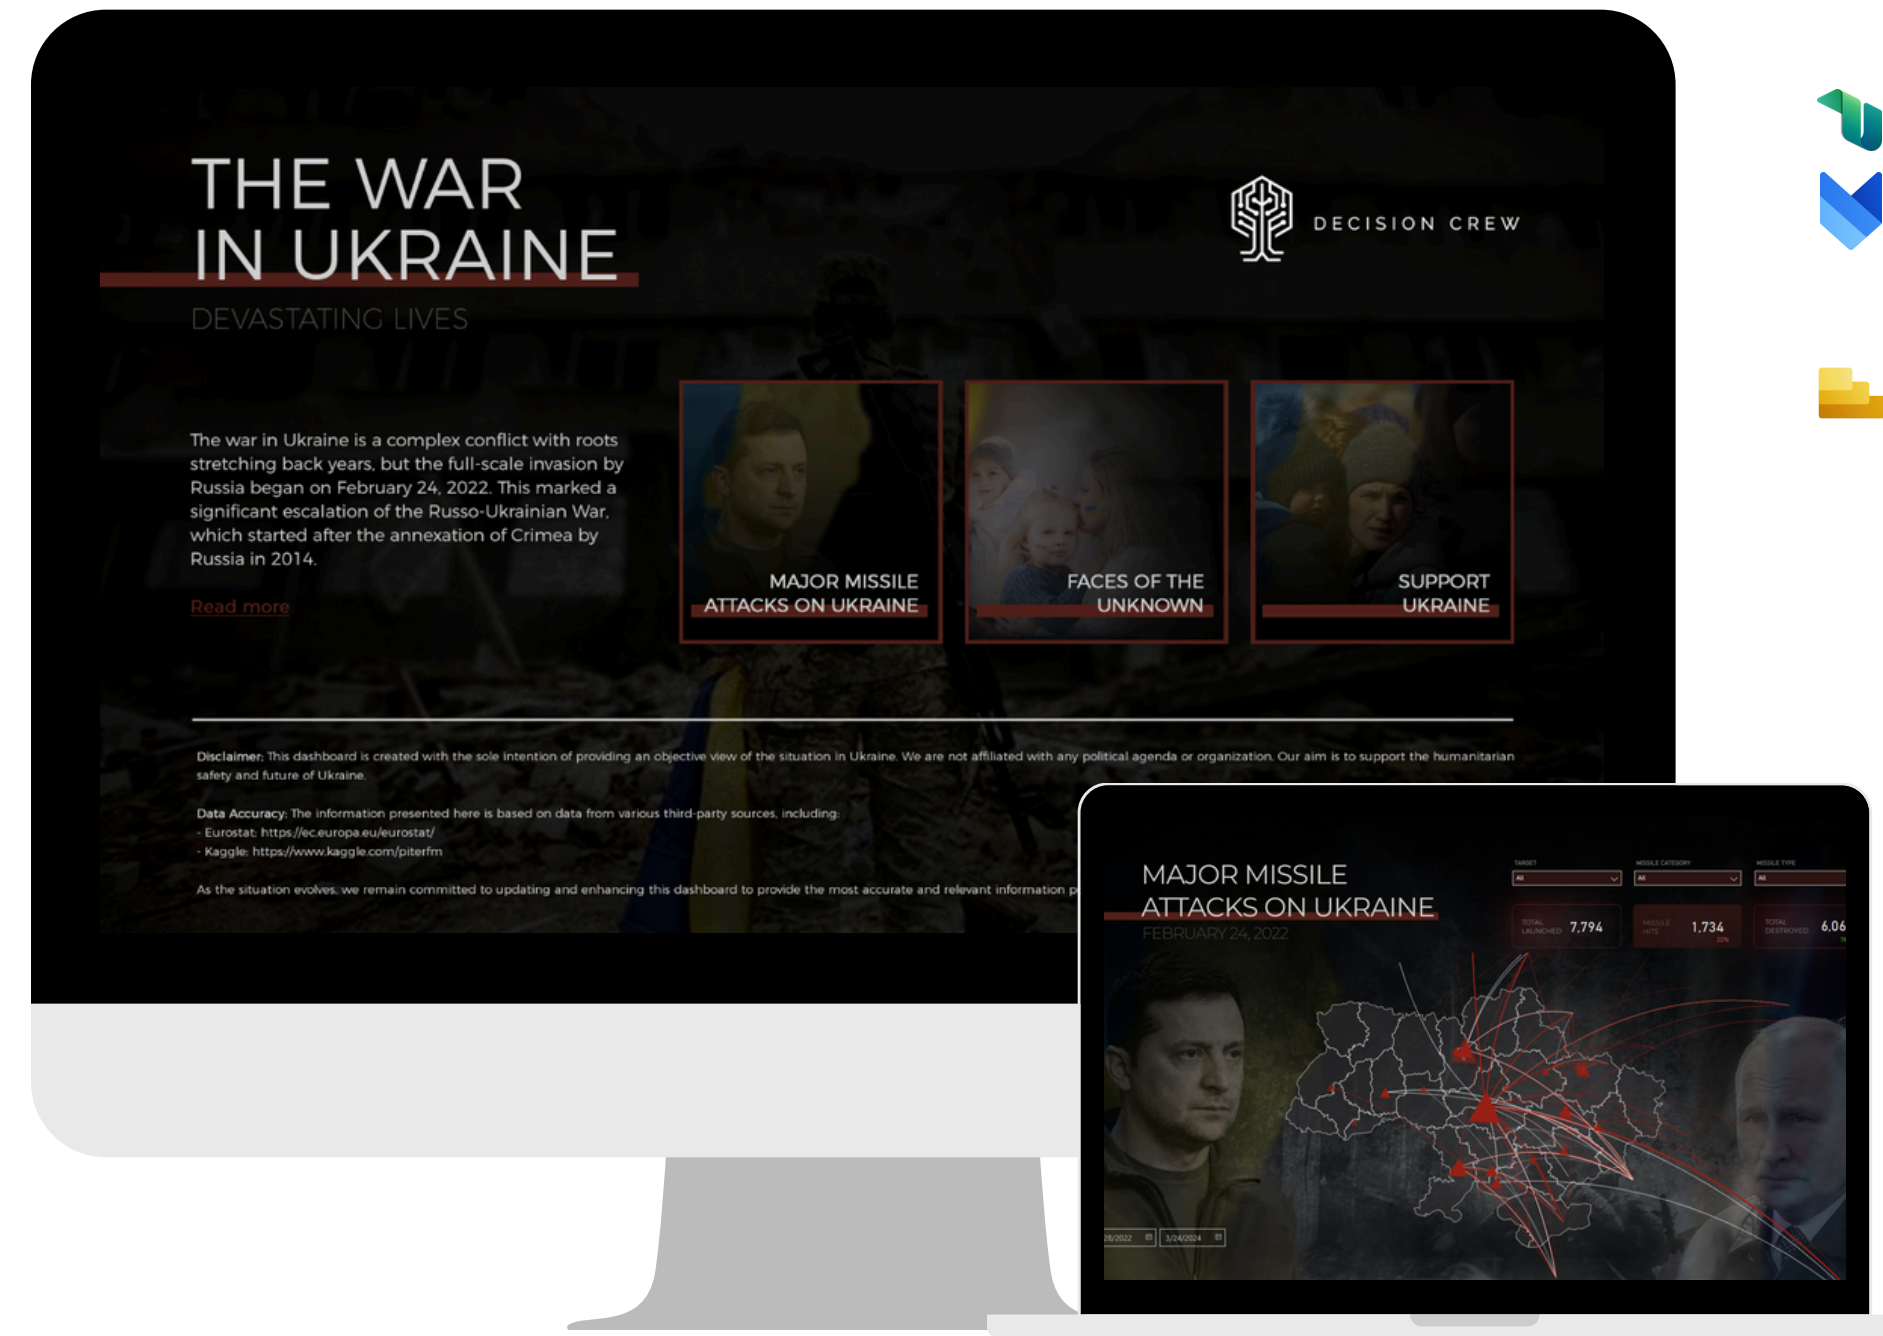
THE WAR IN UKRAINE

DEVASTATING LIVES

DECISION CREW

The war in Ukraine is a complex conflict with roots stretching back years, but the full-scale invasion by Russia began on February 24, 2022. This marked a significant escalation of the Russo-Ukrainian War, which started after the annexation of Crimea by Russia in 2014.

Read more

MAJOR MISSILE ATTACKS ON UKRAINE

FACES OF THE UNKNOWN

SUPPORT UKRAINE

Disclaimer: This dashboard is created with the sole intention of providing an objective view of the situation in Ukraine. We are not affiliated with any political agenda or organization. Our aim is to support the humanitarian safety and future of Ukraine.

Data Accuracy: The information presented here is based on data from various third-party sources, including:
- Eurostat: https://ec.europa.eu/eurostat/
- Kaggle: https://www.kaggle.com/piterfm

As the situation evolves, we remain committed to updating and enhancing this dashboard to provide the most accurate and relevant information p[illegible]

MAJOR MISSILE ATTACKS ON UKRAINE

FEBRUARY 24, 2022

TARGET
All

MISSILE CATEGORY
All

MISSILE TYPE
All

TOTAL LAUNCHED 7,794

MISSILE HITS 1,734

TOTAL DESTROYED 6,06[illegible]

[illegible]28/2022

3/24/2024